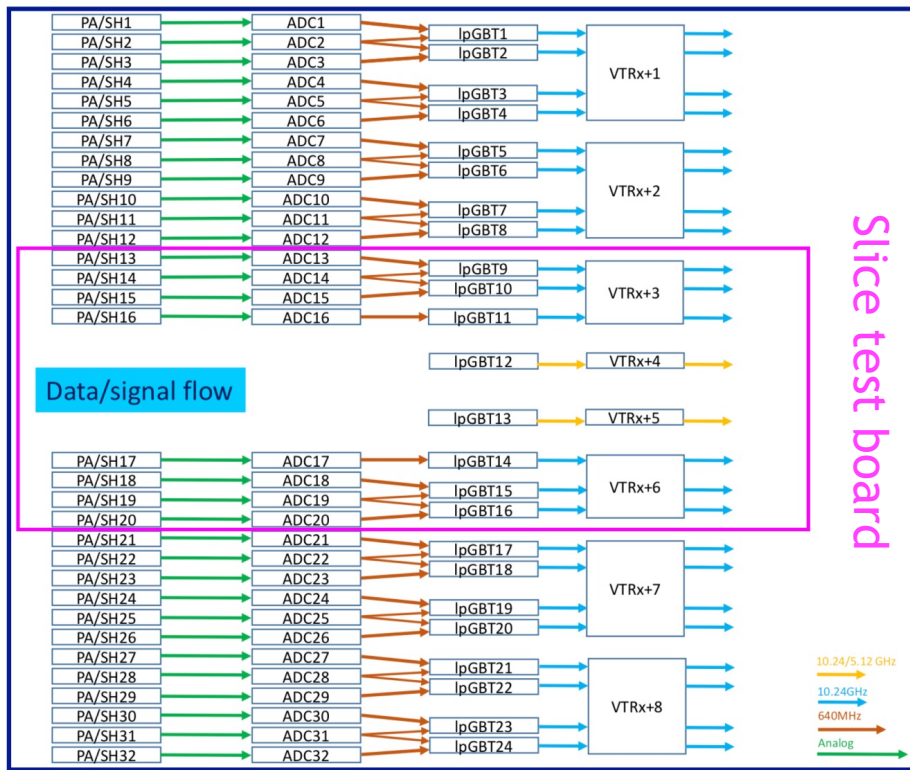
PA/SH1
PA/SH2
PA/SH3
PA/SH4
PA/SH5
PA/SH6
PA/SH7
PA/SH8
PA/SH9
PA/SH10
PA/SH11
PA/SH12
PA/SH13
PA/SH14
PA/SH15
PA/SH16
PA/SH17
PA/SH18
PA/SH19
PA/SH20
PA/SH21
PA/SH22
PA/SH23
PA/SH24
PA/SH25
PA/SH26
PA/SH27
PA/SH28
PA/SH29
PA/SH30
PA/SH31
PA/SH32

ADC1
ADC2
ADC3
ADC4
ADC5
ADC6
ADC7
ADC8
ADC9
ADC10
ADC11
ADC12
ADC13
ADC14
ADC15
ADC16
ADC17
ADC18
ADC19
ADC20
ADC21
ADC22
ADC23
ADC24
ADC25
ADC26
ADC27
ADC28
ADC29
ADC30
ADC31
ADC32

lpGBT1
lpGBT2
lpGBT3
lpGBT4
lpGBT5
lpGBT6
lpGBT7
lpGBT8
lpGBT9
lpGBT10
lpGBT11
lpGBT12
lpGBT13
lpGBT14
lpGBT15
lpGBT16
lpGBT17
lpGBT18
lpGBT19
lpGBT20
lpGBT21
lpGBT22
lpGBT23
lpGBT24

VTRx+1
VTRx+2
VTRx+3
VTRx+4
VTRx+5
VTRx+6
VTRx+7
VTRx+8

Data/signal flow

Slice test board

10.24/5.12 GHz
10.24GHz
640MHz
Analog